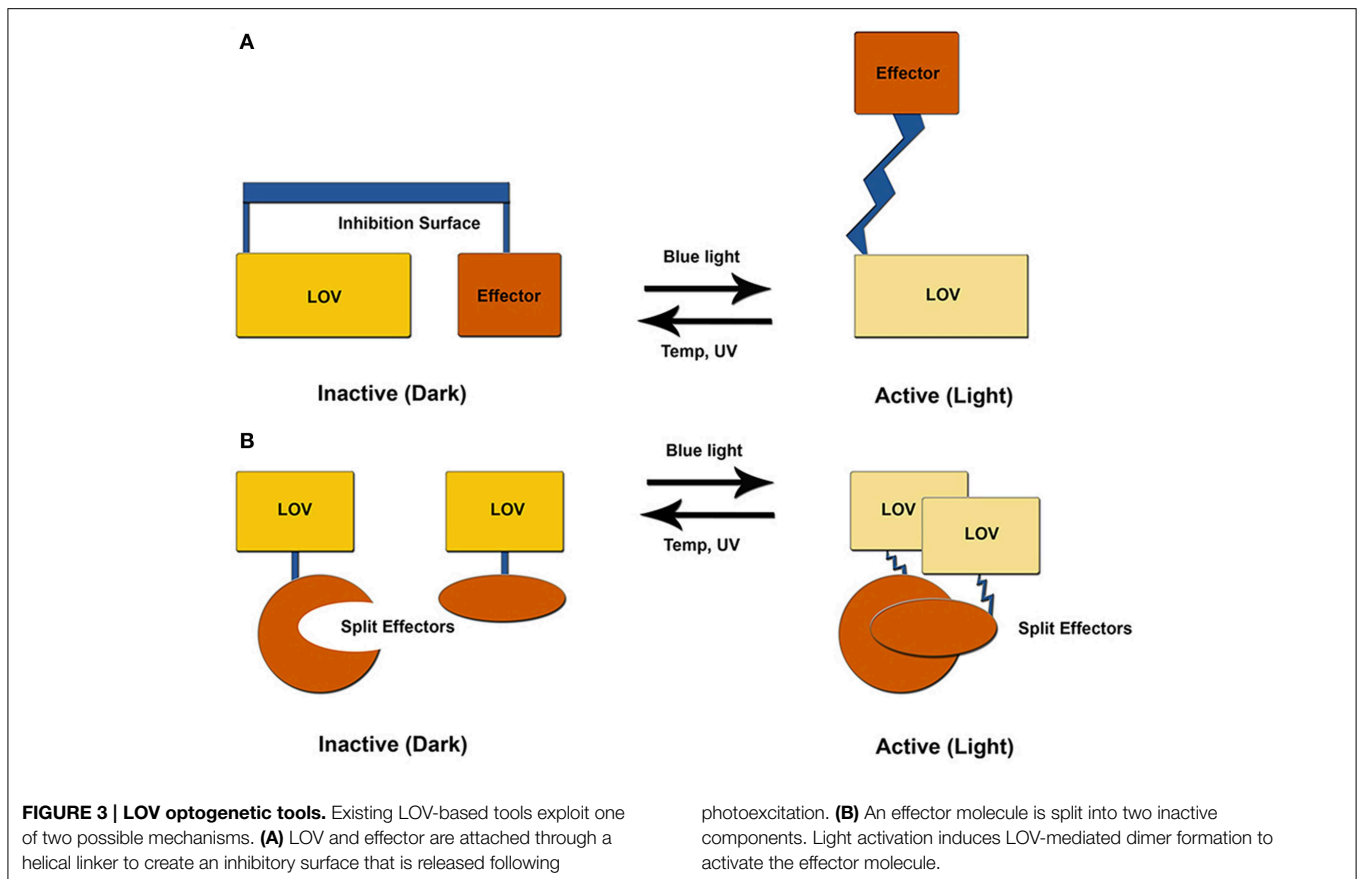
A

Effector

Inhibition Surface

Blue light

LOV

Effector

LOV

Temp, UV

Inactive (Dark)

Active (Light)

B

Blue light

LOV

LOV

LOV

LOV

Temp, UV

Split Effectors

Split Effectors

Inactive (Dark)

Active (Light)

**FIGURE 3 | LOV optogenetic tools.** Existing LOV-based tools exploit one of two possible mechanisms. **(A)** LOV and effector are attached through a helical linker to create an inhibitory surface that is released following photoexcitation. **(B)** An effector molecule is split into two inactive components. Light activation induces LOV-mediated dimer formation to activate the effector molecule.